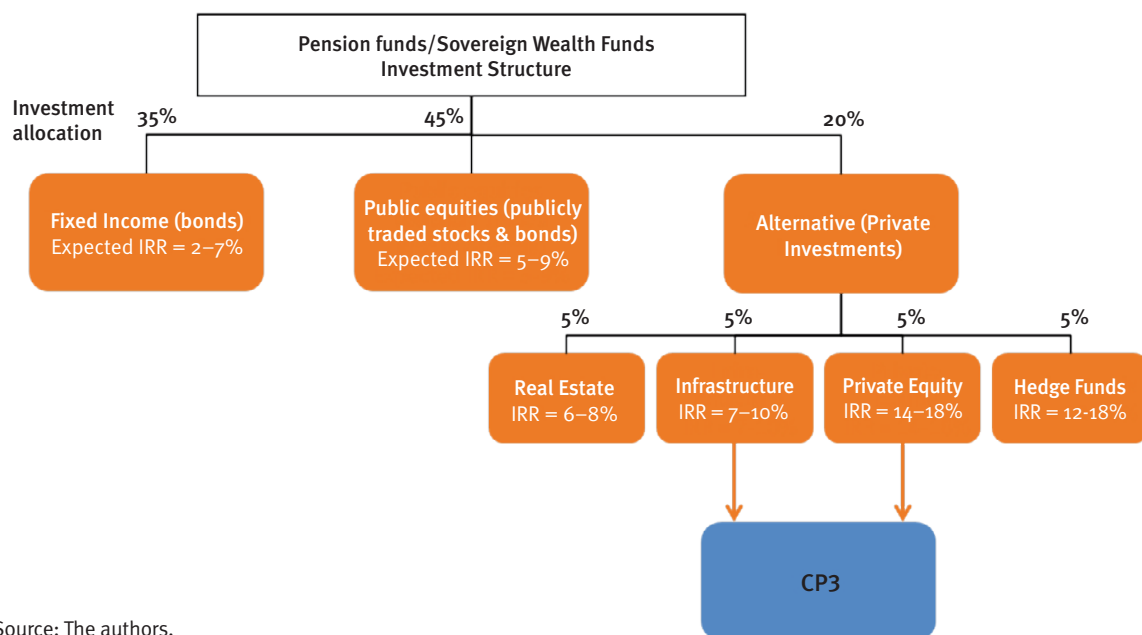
Pension funds/Sovereign Wealth Funds
Investment Structure

Investment allocation

35%

45%

20%

Fixed Income (bonds)
Expected IRR = 2–7%

Public equities (publicly traded stocks & bonds)
Expected IRR = 5–9%

Alternative (Private Investments)

5%

5%

5%

5%

Real Estate
IRR = 6–8%

Infrastructure
IRR = 7–10%

Private Equity
IRR = 14–18%

Hedge Funds
IRR = 12-18%

CP3

Source: The authors.